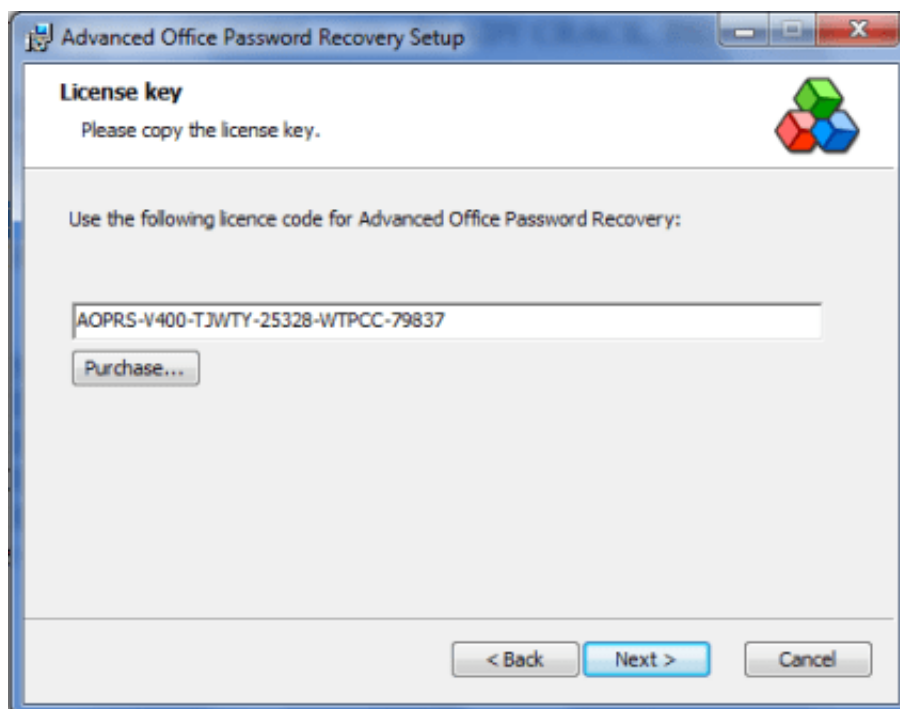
Advanced Office Password Recovery Setup

License key

Please copy the license key.

Use the following licence code for Advanced Office Password Recovery:

AOPRS-V400-TJWTY-25328-WTPCC-79837

Purchase...

< Back

Next >

Cancel